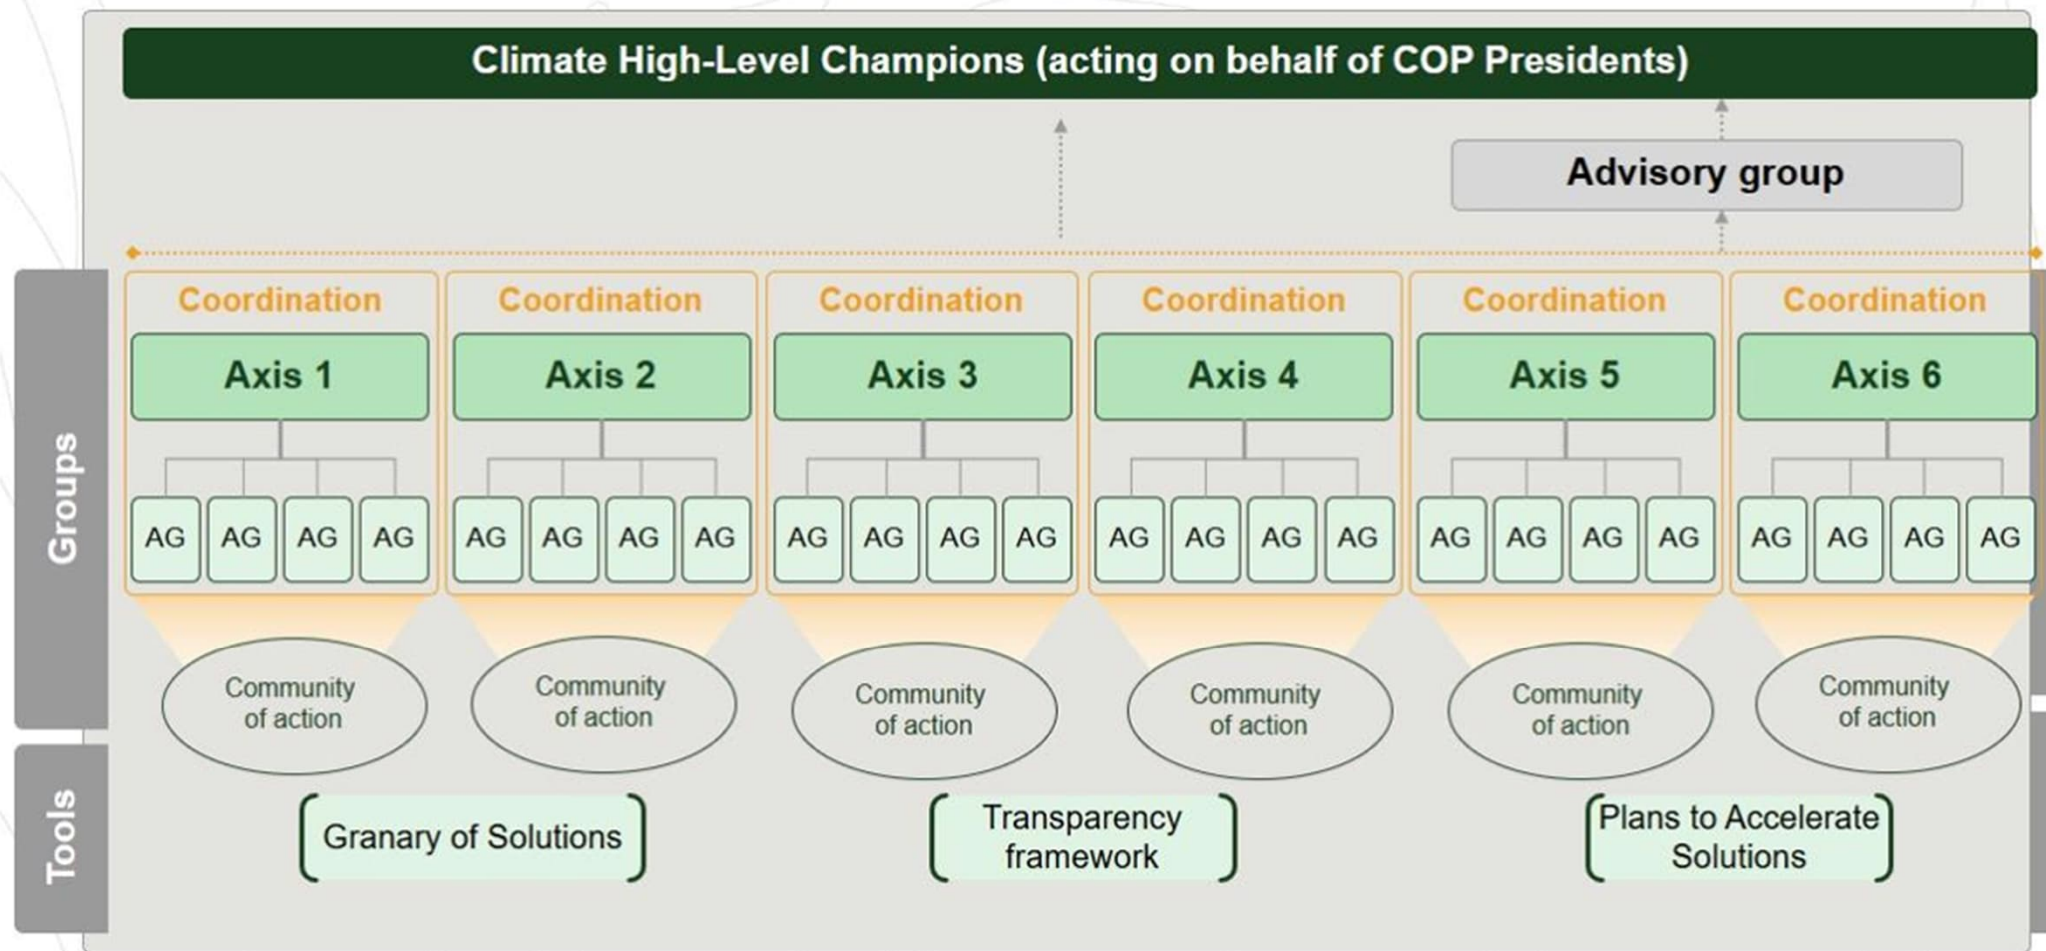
Climate High-Level Champions (acting on behalf of COP Presidents)

Advisory group

Groups

Coordination
Axis 1
AG AG AG AG
Community of action

Coordination
Axis 2
AG AG AG AG
Community of action

Coordination
Axis 3
AG AG AG AG
Community of action

Coordination
Axis 4
AG AG AG AG
Community of action

Coordination
Axis 5
AG AG AG AG
Community of action

Coordination
Axis 6
AG AG AG AG
Community of action

Tools

Granary of Solutions

Transparency framework

Plans to Accelerate Solutions